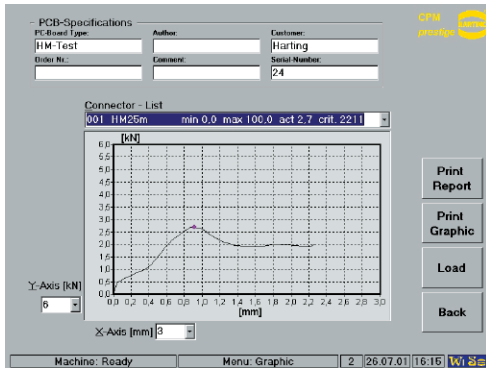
PCB-Specifications

PC-Board Type: HM-Test

Author:

Customer: Harting

Order No.:

Comment:

Serial-Number: 24

CPM prestige

Connector - List

001 HM25m min 0,0 max 100,0 act 2,7 crit. 2211

[kN]

6,0
5,5
5,0
4,5
4,0
3,5
3,0
2,5
2,0
1,5
1,0
0,5
0,0

0,0 0,2 0,4 0,6 0,8 1,0 1,2 1,4 1,6 1,8 2,0 2,2 2,4 2,6 2,8 3,0

[mm]

Y-Axis [kN]

6

X-Axis [mm] 3

Print Report

Print Graphic

Load

Back

Machine: Ready

Menu: Graphic

2

26.07.01

16:15

WiSe